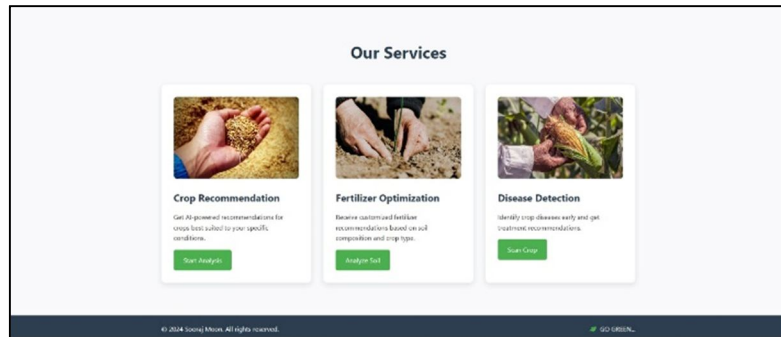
Our Services

Crop Recommendation

Get AI-powered recommendations for crops best suited to your specific conditions.

Start Analysis

Fertilizer Optimization

Receive customized fertilizer recommendations based on soil composition and crop type.

Analyze Soil

Disease Detection

Identify crop diseases early and get treatment recommendations.

Scan Crop

© 2024 Sooraj Moon. All rights reserved.

GO GREEN...